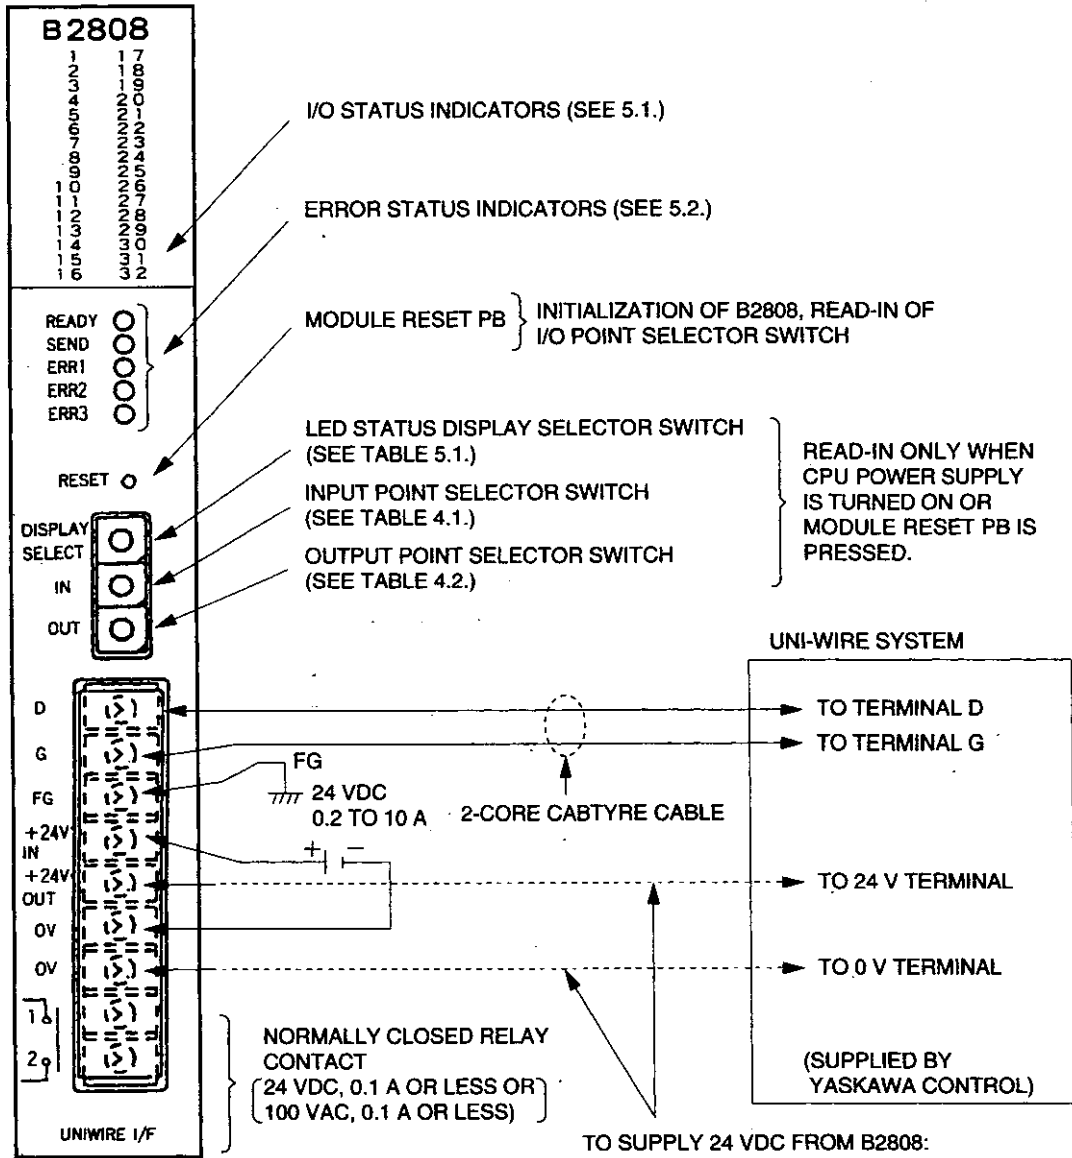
B2808

1 17
2 18
3 19
4 20
5 21
6 22
7 23
8 24
9 25
10 26
11 27
12 28
13 29
14 30
15 31
16 32

READY
SEND
ERR1
ERR2
ERR3

RESET

DISPLAY SELECT
IN
OUT

D
G
FG
+24V IN
+24V OUT
0V
0V
1
2

UNIWIRE I/F

I/O STATUS INDICATORS (SEE 5.1.)

ERROR STATUS INDICATORS (SEE 5.2.)

MODULE RESET PB
INITIALIZATION OF B2808, READ-IN OF I/O POINT SELECTOR SWITCH

LED STATUS DISPLAY SELECTOR SWITCH (SEE TABLE 5.1.)

INPUT POINT SELECTOR SWITCH (SEE TABLE 4.1.)

OUTPUT POINT SELECTOR SWITCH (SEE TABLE 4.2.)

READ-IN ONLY WHEN CPU POWER SUPPLY IS TURNED ON OR MODULE RESET PB IS PRESSED.

UNI-WIRE SYSTEM

TO TERMINAL D

TO TERMINAL G

FG

24 VDC
0.2 TO 10 A

2-CORE CABTYRE CABLE

+ −

TO 24 V TERMINAL

TO 0 V TERMINAL

NORMALLY CLOSED RELAY CONTACT
(24 VDC, 0.1 A OR LESS OR 100 VAC, 0.1 A OR LESS)

(SUPPLIED BY YASKAWA CONTROL)

TO SUPPLY 24 VDC FROM B2808: